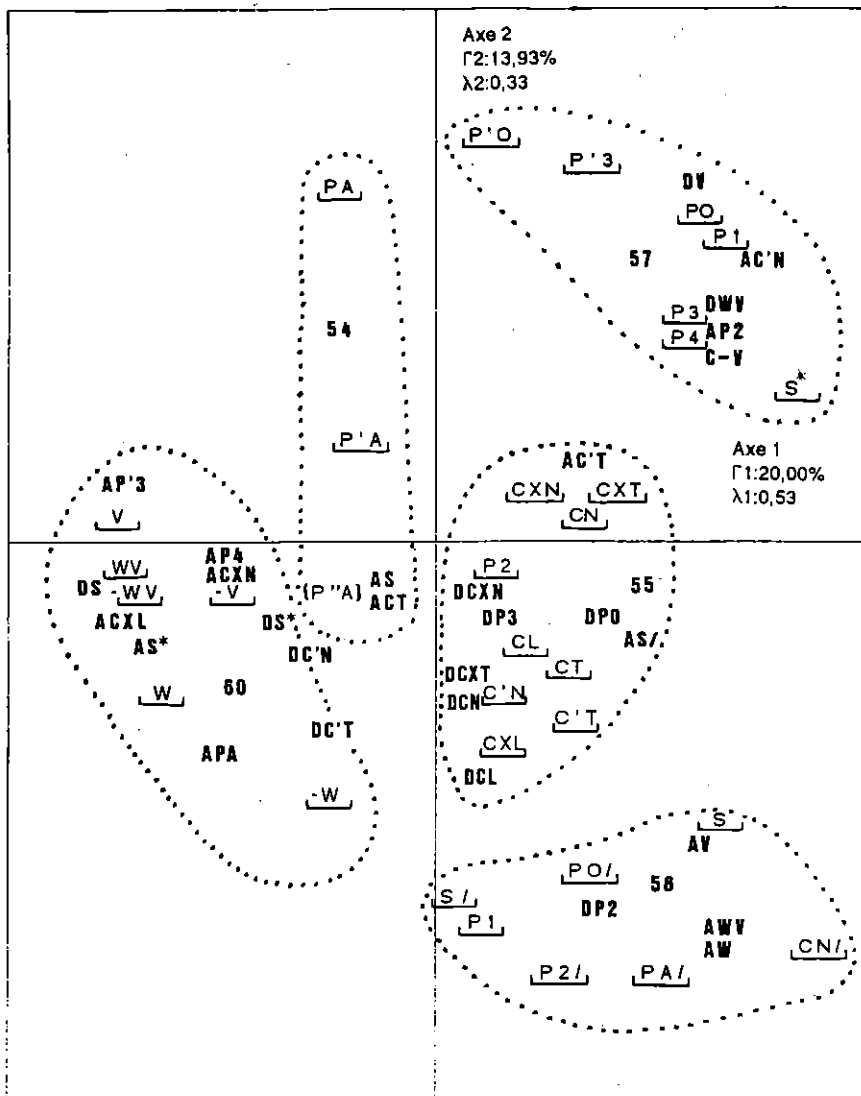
Axe 2
Γ2:13,93%
λ2:0,33

P'O
P'3
DV
PO
P1
57
AC'N
P3
DWV
P4
AP2
C-V
S*

PA
54
P'A

Axe 1
Γ1:20,00%
λ1:0,53

AC'T
CXN
CXT
CN

AP'3
V
WV
DS
-WV
ACXL
AS*
AP4
ACXN
-V
(P''A)
AS
ACT
DS*
DC'N
W
60
APA
DC'T
-W

P2
DCXN
55
DP3
DPO
AS/
CL
CT
DCXT
DCN
C'N
C'T
CXL
DCL

S'
AV
PO/
58
S/
DP2
P1
AWV
AW
CN/
P2/
PA/